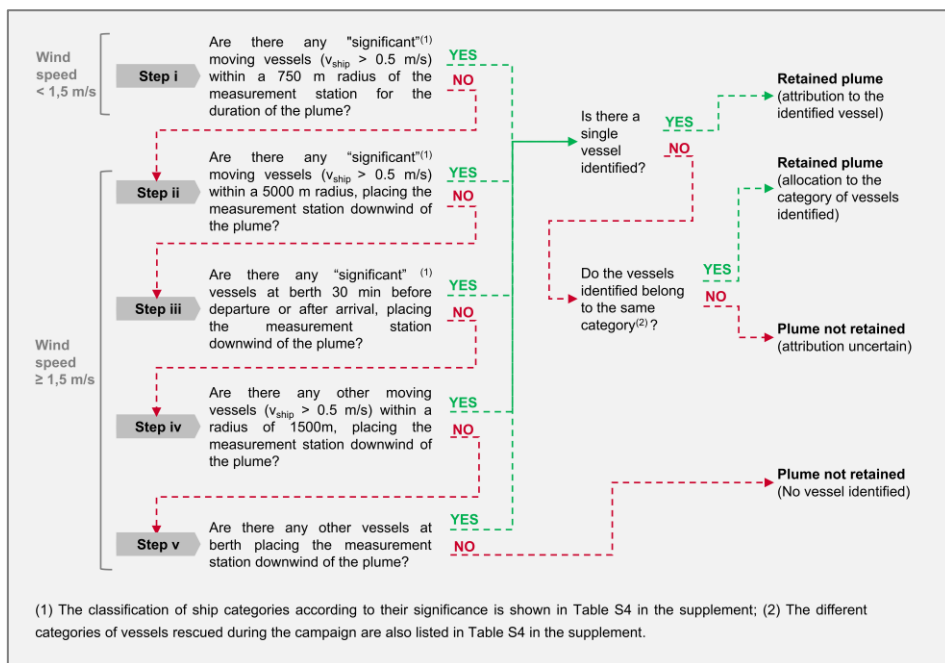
Wind speed < 1,5 m/s

Step i

Are there any "significant"$^{(1)}$ moving vessels ($v_{ship}$ > 0.5 m/s) within a 750 m radius of the measurement station for the duration of the plume?

YES

NO

Wind speed ≥ 1,5 m/s

Step ii

Are there any "significant"$^{(1)}$ moving vessels ($v_{ship}$ > 0.5 m/s) within a 5000 m radius, placing the measurement station downwind of the plume?

YES

NO

Step iii

Are there any "significant" $^{(1)}$ vessels at berth 30 min before departure or after arrival, placing the measurement station downwind of the plume?

YES

NO

Step iv

Are there any other moving vessels ($v_{ship}$ > 0.5 m/s) within a radius of 1500m, placing the measurement station downwind of the plume?

YES

NO

Step v

Are there any other vessels at berth placing the measurement station downwind of the plume?

YES

NO

Is there a single vessel identified?

YES

NO

Retained plume
(attribution to the identified vessel)

Do the vessels identified belong to the same category$^{(2)}$ ?

YES

NO

Retained plume
(allocation to the category of vessels identified)

Plume not retained
(attribution uncertain)

Plume not retained
(No vessel identified)

(1) The classification of ship categories according to their significance is shown in Table S4 in the supplement; (2) The different categories of vessels rescued during the campaign are also listed in Table S4 in the supplement.